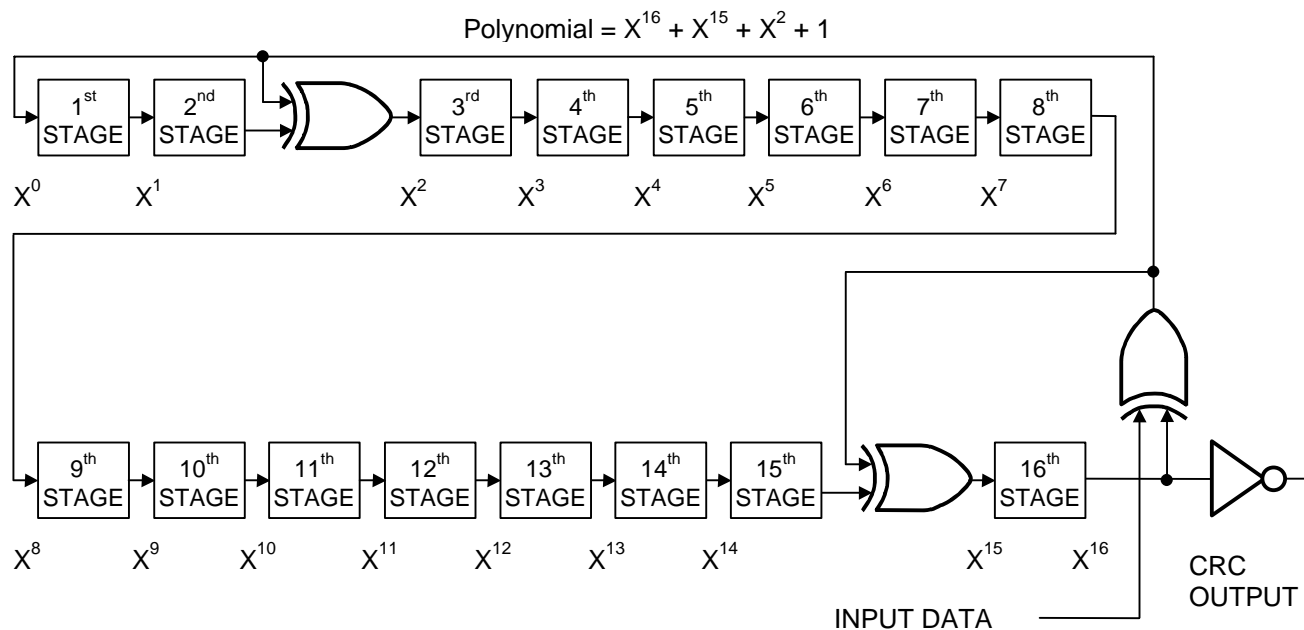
Polynomial = $X^{16} + X^{15} + X^2 + 1$

1st STAGE
2nd STAGE
3rd STAGE
4th STAGE
5th STAGE
6th STAGE
7th STAGE
8th STAGE

$X^0$ $X^1$ $X^2$ $X^3$ $X^4$ $X^5$ $X^6$ $X^7$

9th STAGE
10th STAGE
11th STAGE
12th STAGE
13th STAGE
14th STAGE
15th STAGE
16th STAGE

$X^8$ $X^9$ $X^{10}$ $X^{11}$ $X^{12}$ $X^{13}$ $X^{14}$ $X^{15}$ $X^{16}$

CRC OUTPUT

INPUT DATA